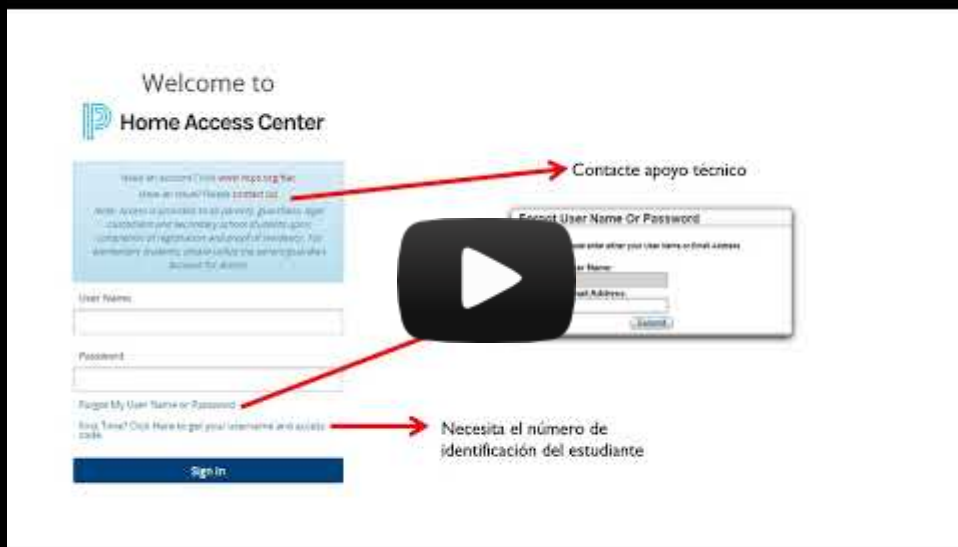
Welcome to

Home Access Center

Need an account? Click www.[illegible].org/hac
Have an issue? Please contact us.
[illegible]

User Name

Password

Forgot My User Name or Password

First Time? Click Here to get your username and access code.

Sign In

Contacte apoyo técnico

Forgot User Name Or Password

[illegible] enter either your User Name or Email Address

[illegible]er Name:

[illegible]mail Address:

Submit

Necesita el número de identificación del estudiante